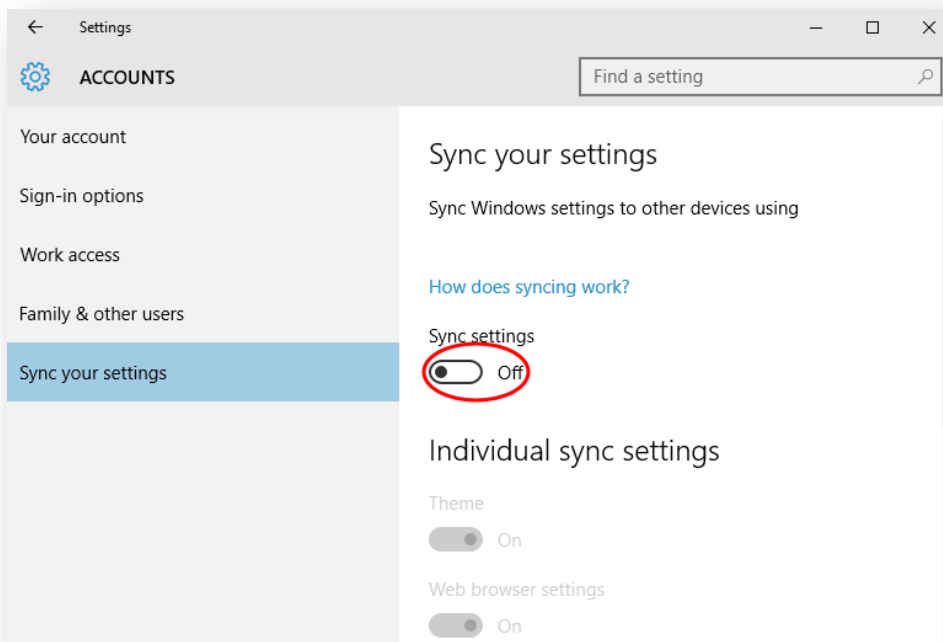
Settings

ACCOUNTS

Find a setting

Your account

Sign-in options

Work access

Family & other users

Sync your settings

Sync your settings

Sync Windows settings to other devices using

How does syncing work?

Sync settings

Off

Individual sync settings

Theme

On

Web browser settings

On